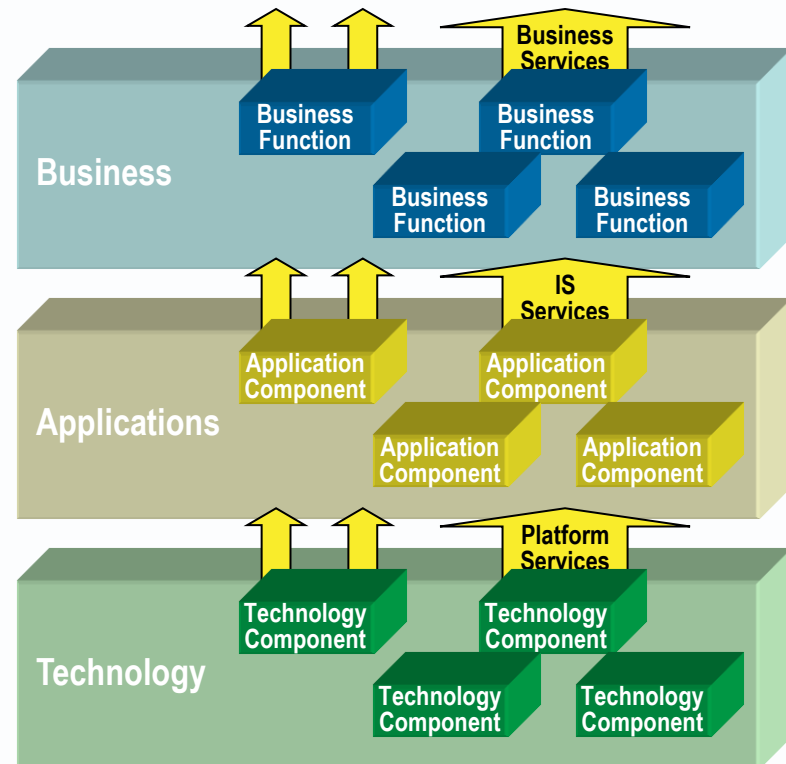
Business Services

Business

Business Function

Business Function

Business Function

Business Function

IS Services

Applications

Application Component

Application Component

Application Component

Application Component

Platform Services

Technology

Technology Component

Technology Component

Technology Component

Technology Component